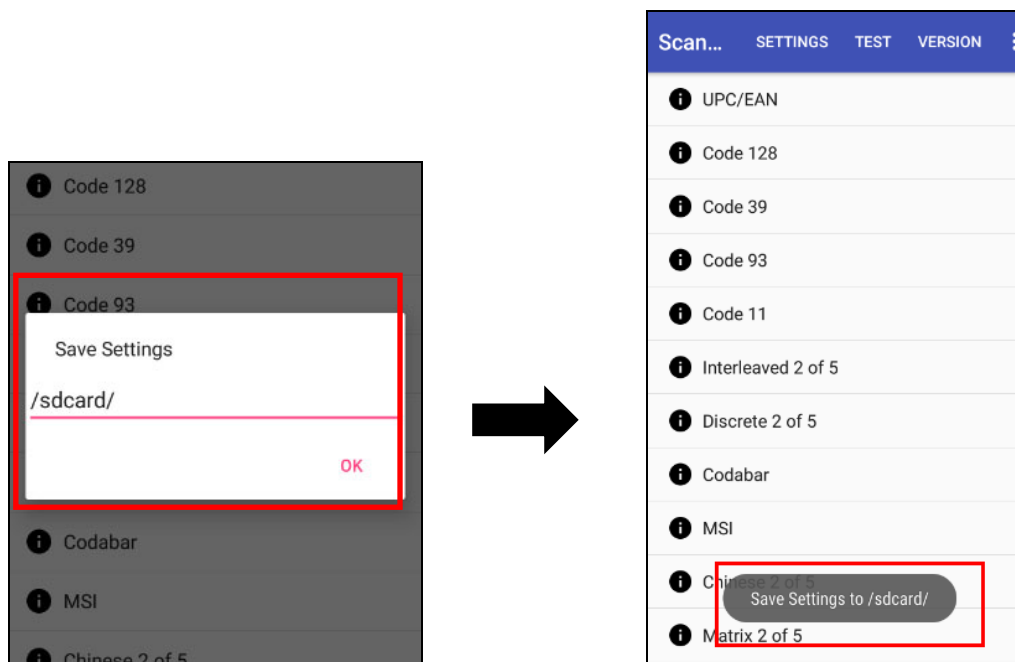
Code 128

Code 39

Code 93

Save Settings

/sdcard/

OK

Codabar

MSI

Chinese 2 of 5

Scan...   SETTINGS   TEST   VERSION

UPC/EAN

Code 128

Code 39

Code 93

Code 11

Interleaved 2 of 5

Discrete 2 of 5

Codabar

MSI

Chinese 2 of 5

Save Settings to /sdcard/

Matrix 2 of 5